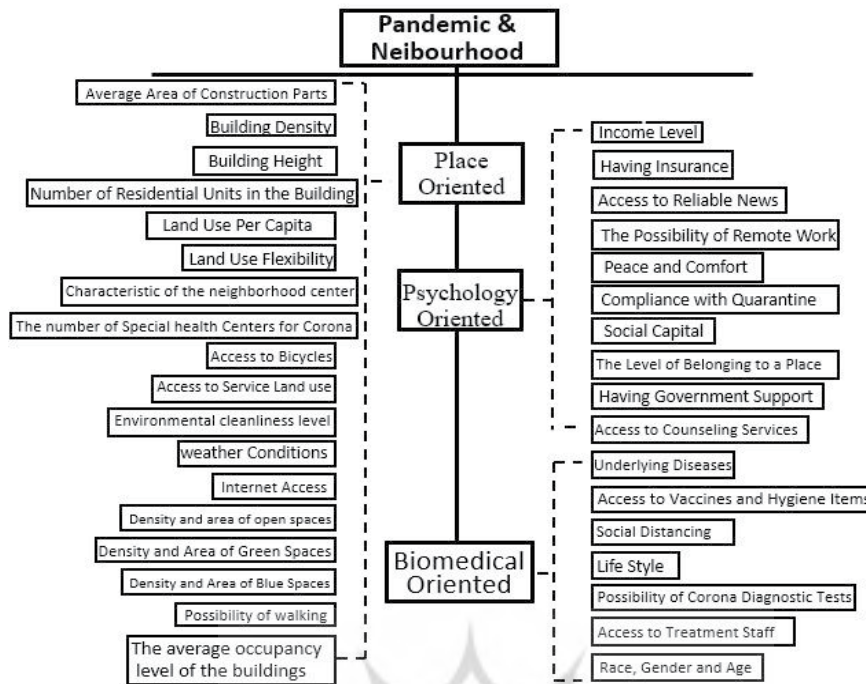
Pandemic & Neibourhood

Place Oriented

Average Area of Construction Parts
Building Density
Building Height
Number of Residential Units in the Building
Land Use Per Capita
Land Use Flexibility
Characteristic of the neighborhood center
The number of Special health Centers for Corona
Access to Bicycles
Access to Service Land use
Environmental cleanliness level
weather Conditions
Internet Access
Density and area of open spaces
Density and Area of Green Spaces
Density and Area of Blue Spaces
Possibility of walking
The average occupancy level of the buildings

Psychology Oriented

Income Level
Having Insurance
Access to Reliable News
The Possibility of Remote Work
Peace and Comfort
Compliance with Quarantine
Social Capital
The Level of Belonging to a Place
Having Government Support
Access to Counseling Services

Biomedical Oriented

Underlying Diseases
Access to Vaccines and Hygiene Items
Social Distancing
Life Style
Possibility of Corona Diagnostic Tests
Access to Treatment Staff
Race, Gender and Age